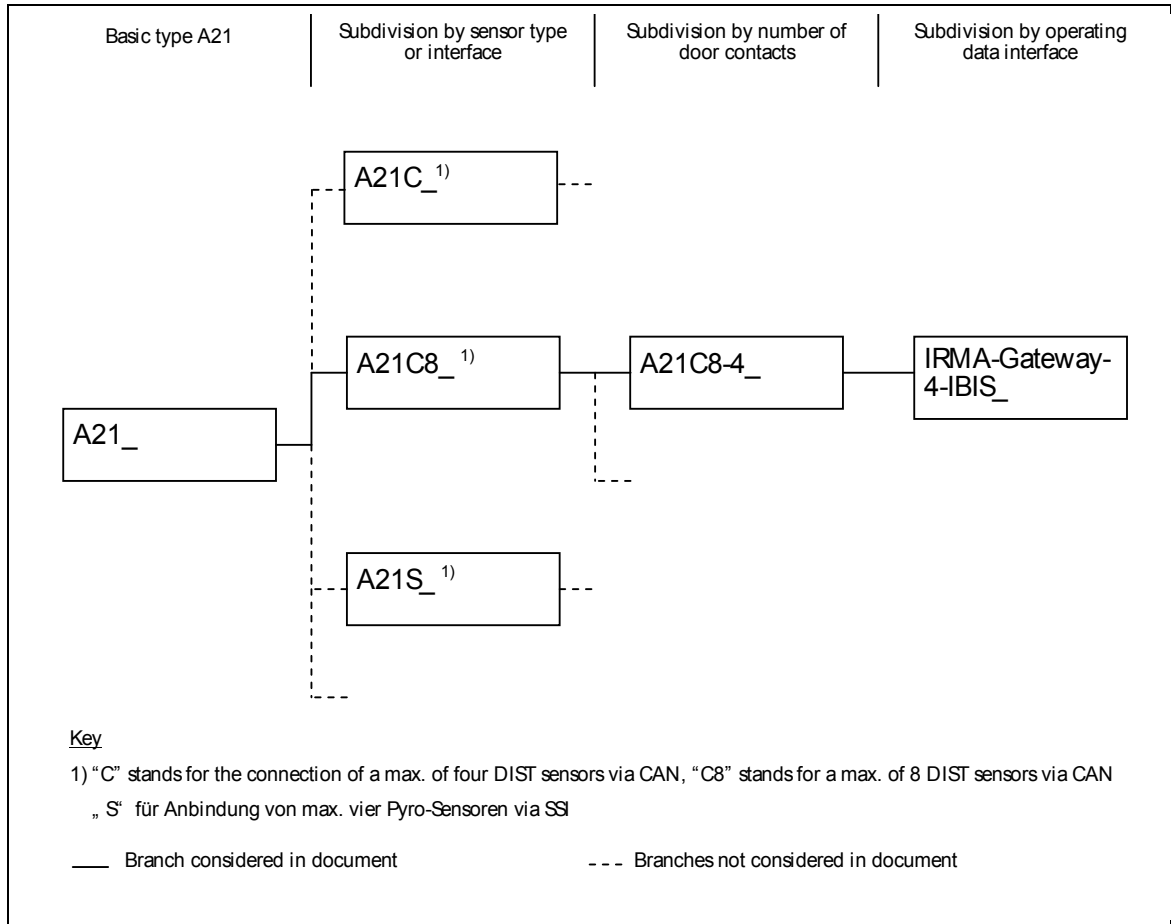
Basic type A21

Subdivision by sensor type or interface

Subdivision by number of door contacts

Subdivision by operating data interface

A21C_ $^{1)}$

A21C8_ $^{1)}$

A21C8-4_

IRMA-Gateway-4-IBIS_

A21_

A21S_ $^{1)}$

Key

1) "C" stands for the connection of a max. of four DIST sensors via CAN, "C8" stands for a max. of 8 DIST sensors via CAN

„ S" für Anbindung von max. vier Pyro-Sensoren via SSI

Branch considered in document

Branches not considered in document